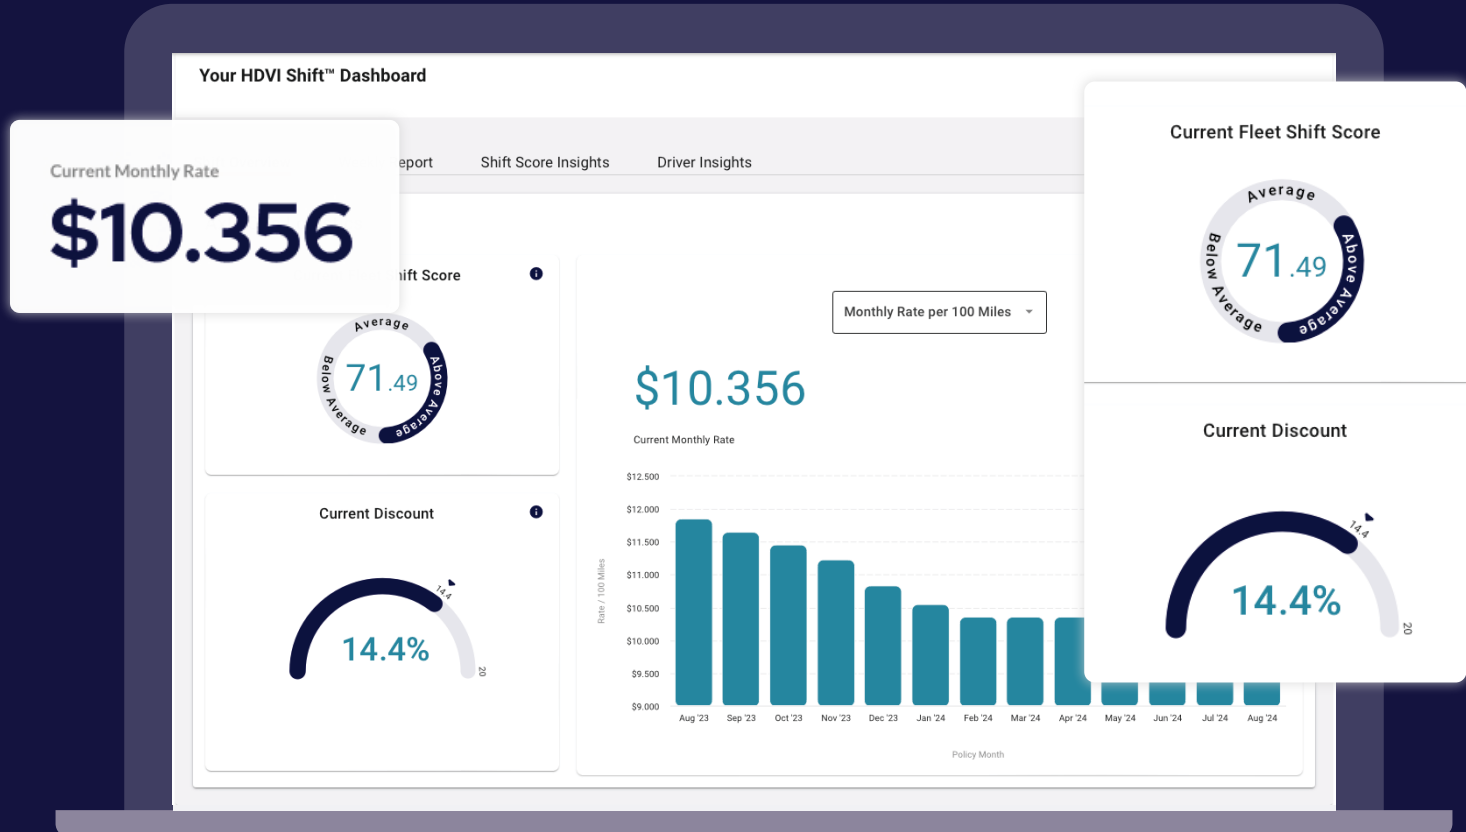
Your HDVI Shift™ Dashboard

Current Monthly Rate

$10.356

eport Shift Score Insights Driver Insights

ift Score

Average

Below Average

Above Average

71.49

Current Discount

14.4

14.4%

20

Monthly Rate per 100 Miles

$10.356

Current Monthly Rate

$12.500
$12.000
$11.500
$11.000
$10.500
$10.000
$9.500
$9.000

Rate / 100 Miles

Aug '23 Sep '23 Oct '23 Nov '23 Dec '23 Jan '24 Feb '24 Mar '24 Apr '24 May '24 Jun '24 Jul '24 Aug '24

Policy Month

Current Fleet Shift Score

Average

Below Average

Above Average

71.49

Current Discount

14.4

14.4%

20